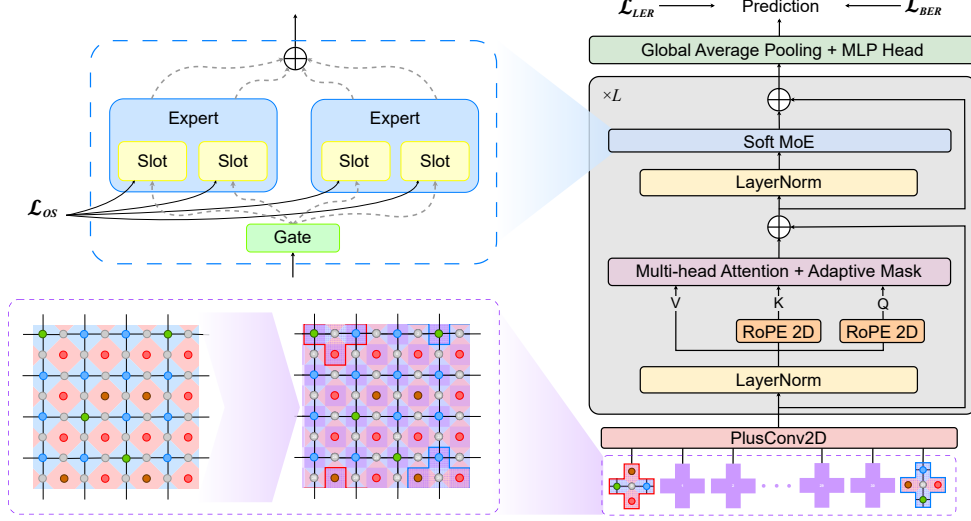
$\mathcal{L}_{LER}$ Prediction $\mathcal{L}_{BER}$

Global Average Pooling + MLP Head

$\times L$

Soft MoE

LayerNorm

Multi-head Attention + Adaptive Mask

V K Q

RoPE 2D RoPE 2D

LayerNorm

PlusConv2D

Expert Expert

Slot Slot Slot Slot

$\mathcal{L}_{OS}$

Gate